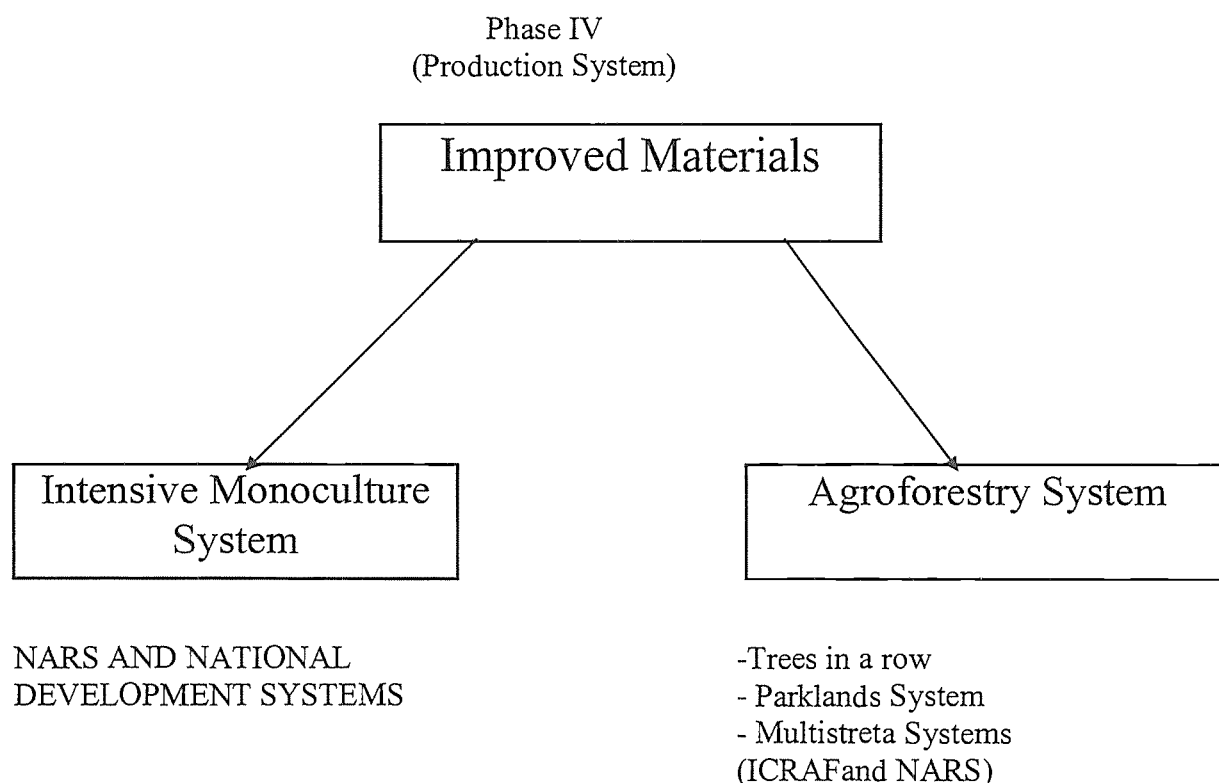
Phase IV
(Production System)

Improved Materials

Intensive Monoculture System

Agroforestry System

NARS AND NATIONAL DEVELOPMENT SYSTEMS

-Trees in a row
- Parklands System
- Multistreta Systems
(ICRAFand NARS)